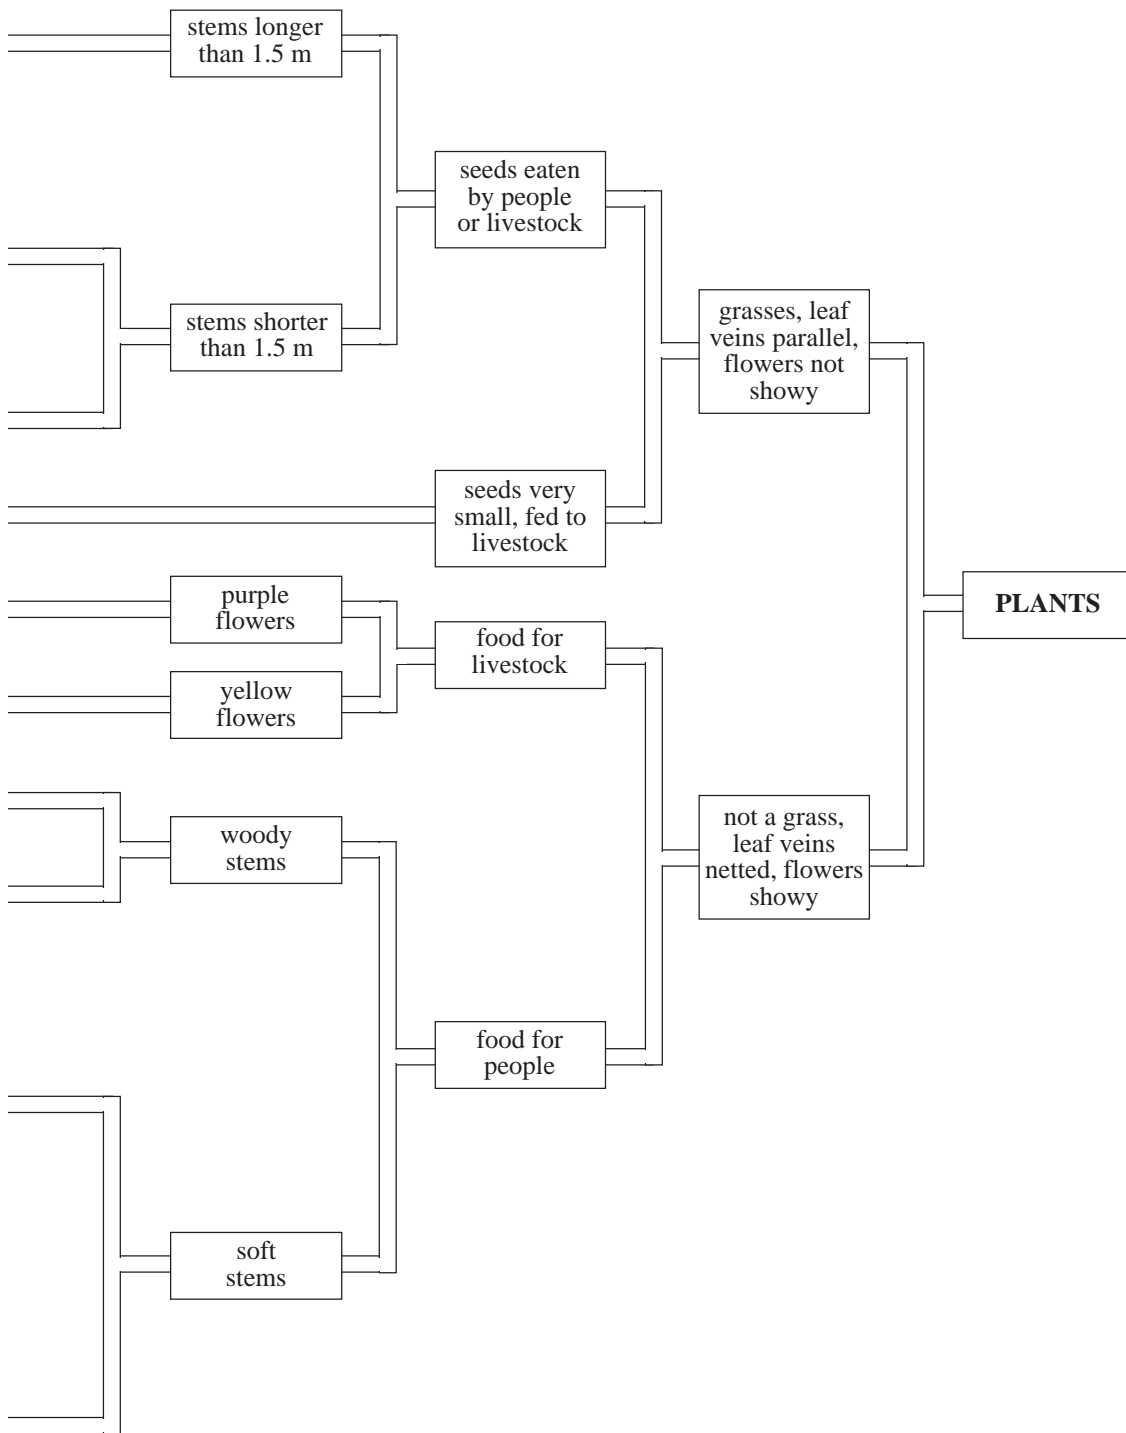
stems longer than 1.5 m

seeds eaten by people or livestock

stems shorter than 1.5 m

grasses, leaf veins parallel, flowers not showy

seeds very small, fed to livestock

purple flowers

food for livestock

PLANTS

yellow flowers

woody stems

not a grass, leaf veins netted, flowers showy

food for people

soft stems